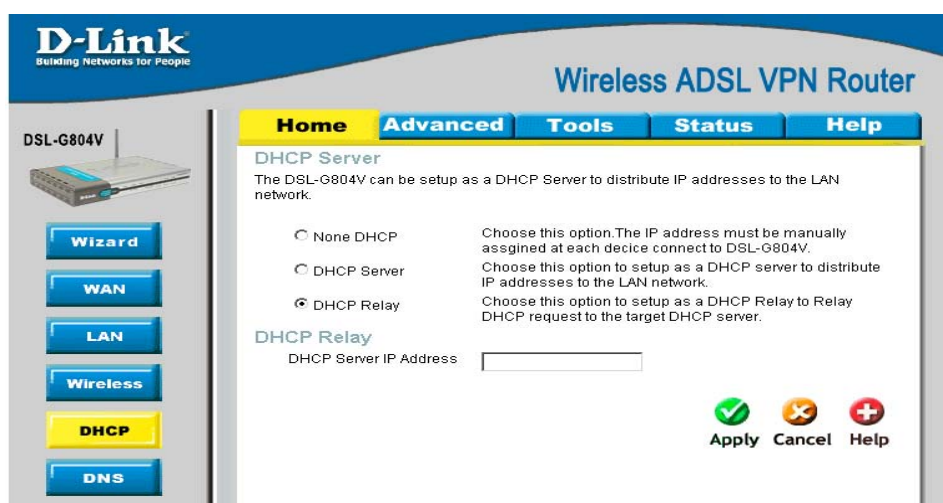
D-Link
Building Networks for People

Wireless ADSL VPN Router

DSL-G804V

Wizard

WAN

LAN

Wireless

DHCP

DNS

Home | Advanced | Tools | Status | Help

DHCP Server

The DSL-G804V can be setup as a DHCP Server to distribute IP addresses to the LAN network.

None DHCP — Choose this option.The IP address must be manually assgined at each decice connect to DSL-G804V.

DHCP Server — Choose this option to setup as a DHCP server to distribute IP addresses to the LAN network.

DHCP Relay — Choose this option to setup as a DHCP Relay to Relay DHCP request to the target DHCP server.

DHCP Relay

DHCP Server IP Address

Apply Cancel Help